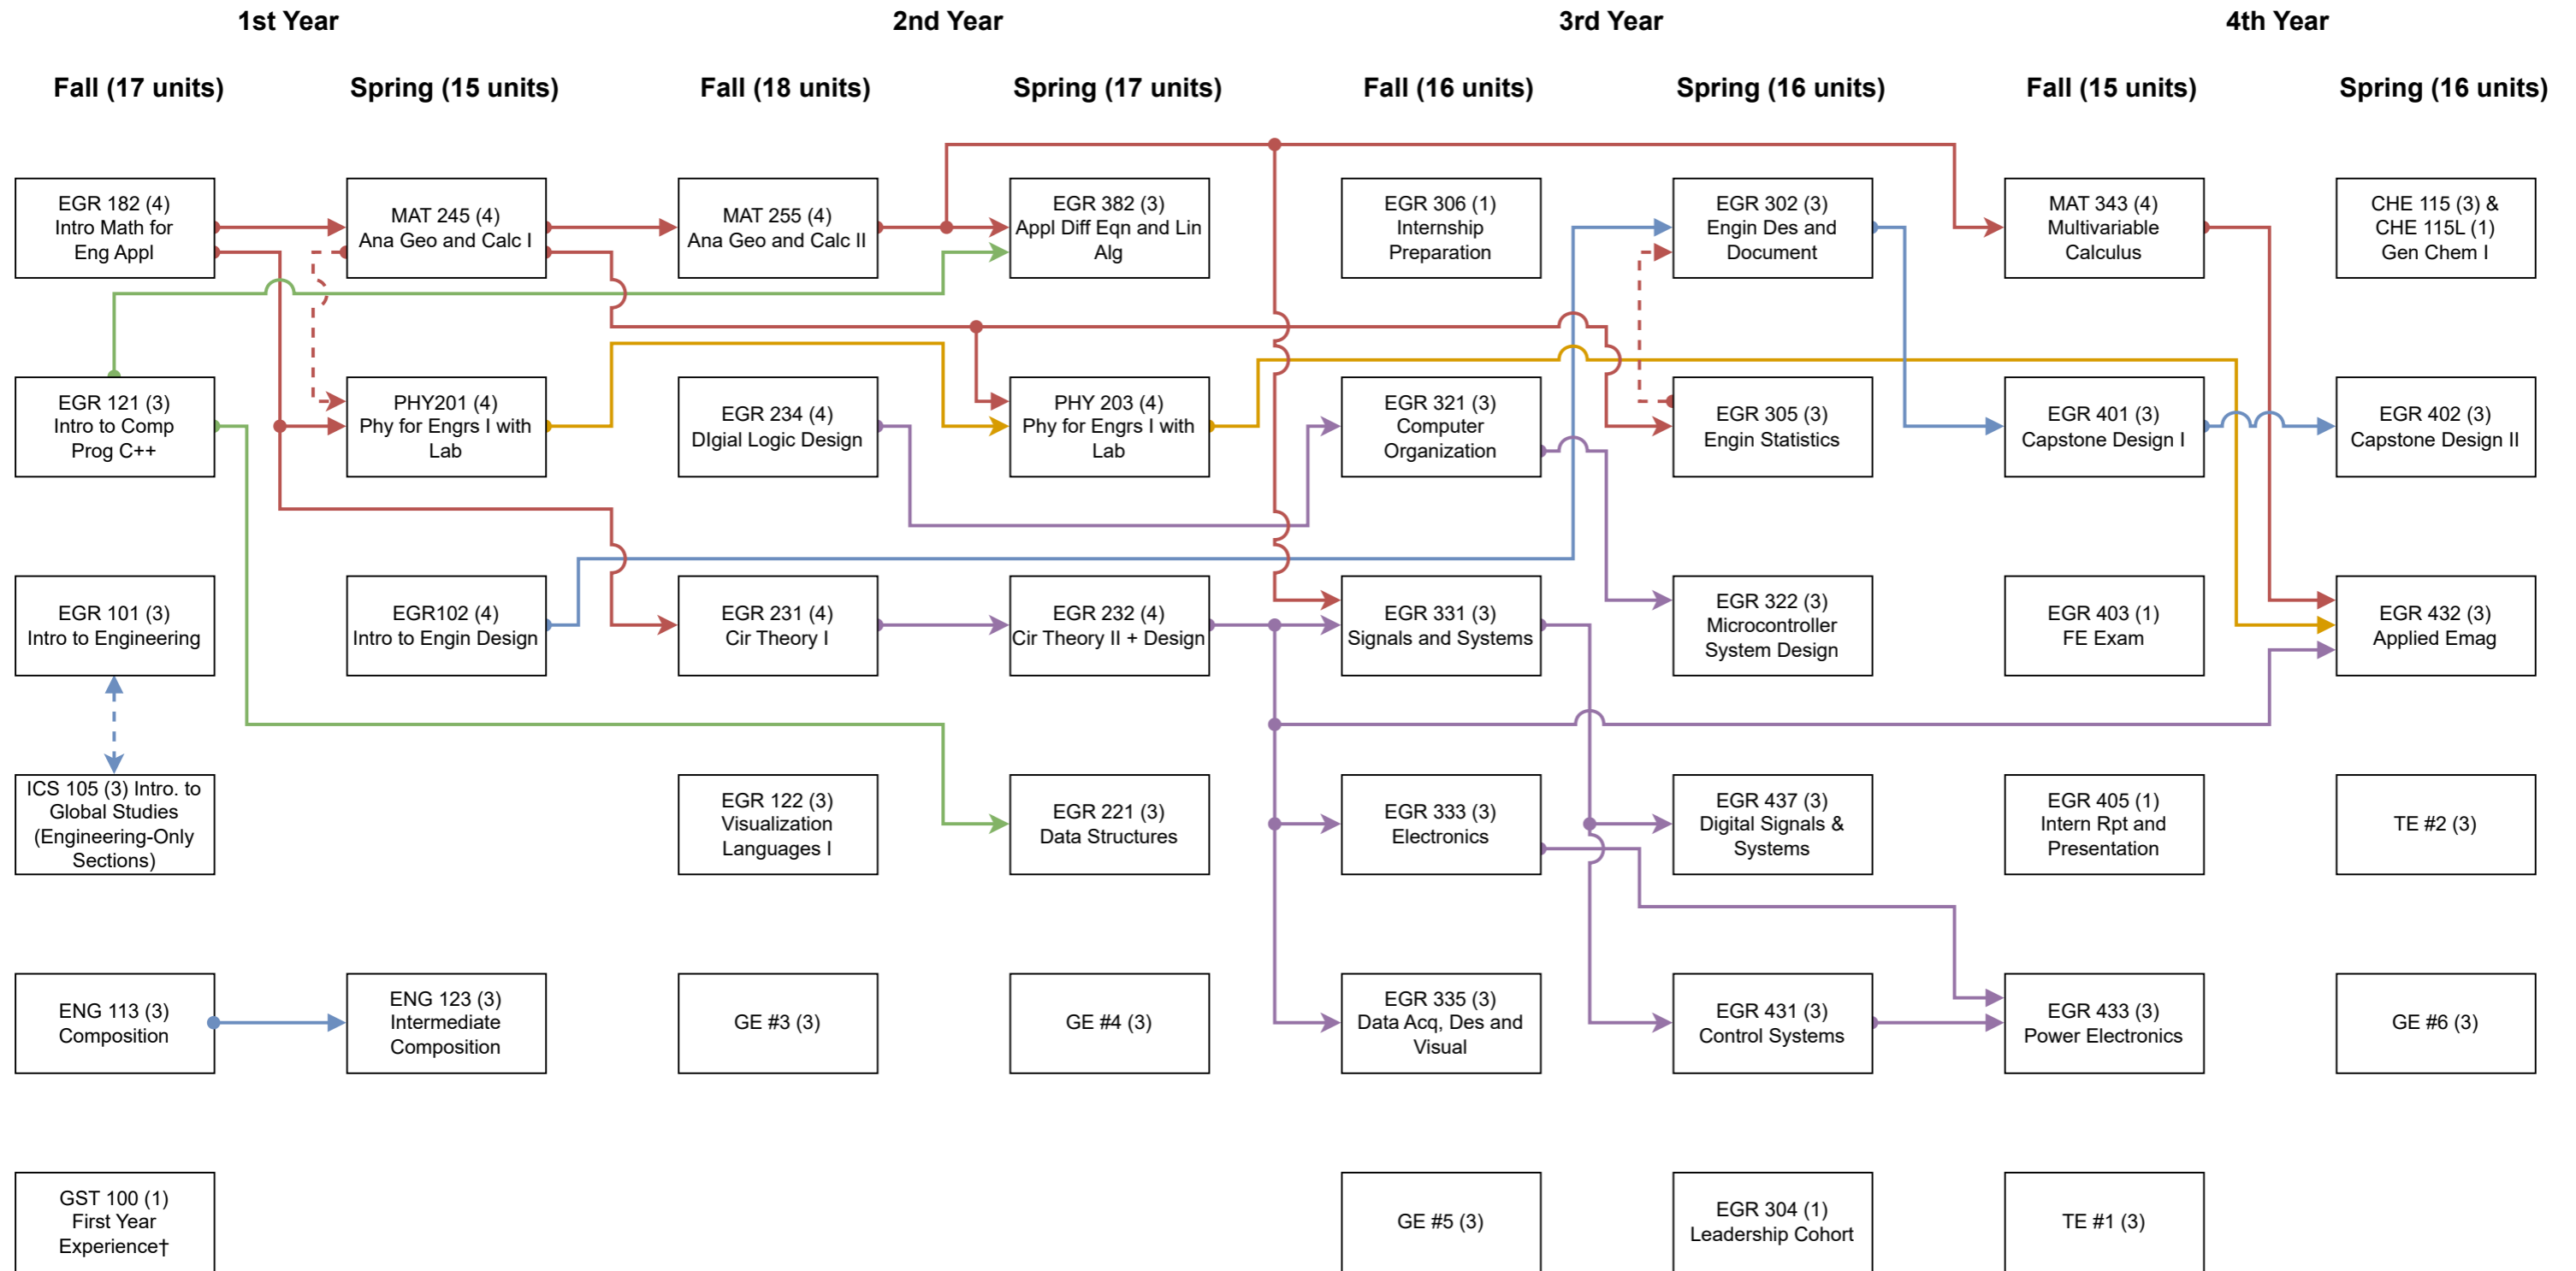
1st Year

2nd Year

3rd Year

4th Year

Fall (17 units)

Spring (15 units)

Fall (18 units)

Spring (17 units)

Fall (16 units)

Spring (16 units)

Fall (15 units)

Spring (16 units)

EGR 182 (4) Intro Math for Eng Appl

EGR 121 (3) Intro to Comp Prog C++

EGR 101 (3) Intro to Engineering

ICS 105 (3) Intro. to Global Studies (Engineering-Only Sections)

ENG 113 (3) Composition

GST 100 (1) First Year Experience†

MAT 245 (4) Ana Geo and Calc I

PHY201 (4) Phy for Engrs I with Lab

EGR102 (4) Intro to Engin Design

ENG 123 (3) Intermediate Composition

MAT 255 (4) Ana Geo and Calc II

EGR 234 (4) DIgial Logic Design

EGR 231 (4) Cir Theory I

EGR 122 (3) Visualization Languages I

GE #3 (3)

EGR 382 (3) Appl Diff Eqn and Lin Alg

PHY 203 (4) Phy for Engrs I with Lab

EGR 232 (4) Cir Theory II + Design

EGR 221 (3) Data Structures

GE #4 (3)

EGR 306 (1) Internship Preparation

EGR 321 (3) Computer Organization

EGR 331 (3) Signals and Systems

EGR 333 (3) Electronics

EGR 335 (3) Data Acq, Des and Visual

GE #5 (3)

EGR 302 (3) Engin Des and Document

EGR 305 (3) Engin Statistics

EGR 322 (3) Microcontroller System Design

EGR 437 (3) Digital Signals & Systems

EGR 431 (3) Control Systems

EGR 304 (1) Leadership Cohort

MAT 343 (4) Multivariable Calculus

EGR 401 (3) Capstone Design I

EGR 403 (1) FE Exam

EGR 405 (1) Intern Rpt and Presentation

EGR 433 (3) Power Electronics

TE #1 (3)

CHE 115 (3) & CHE 115L (1) Gen Chem I

EGR 402 (3) Capstone Design II

EGR 432 (3) Applied Emag

TE #2 (3)

GE #6 (3)